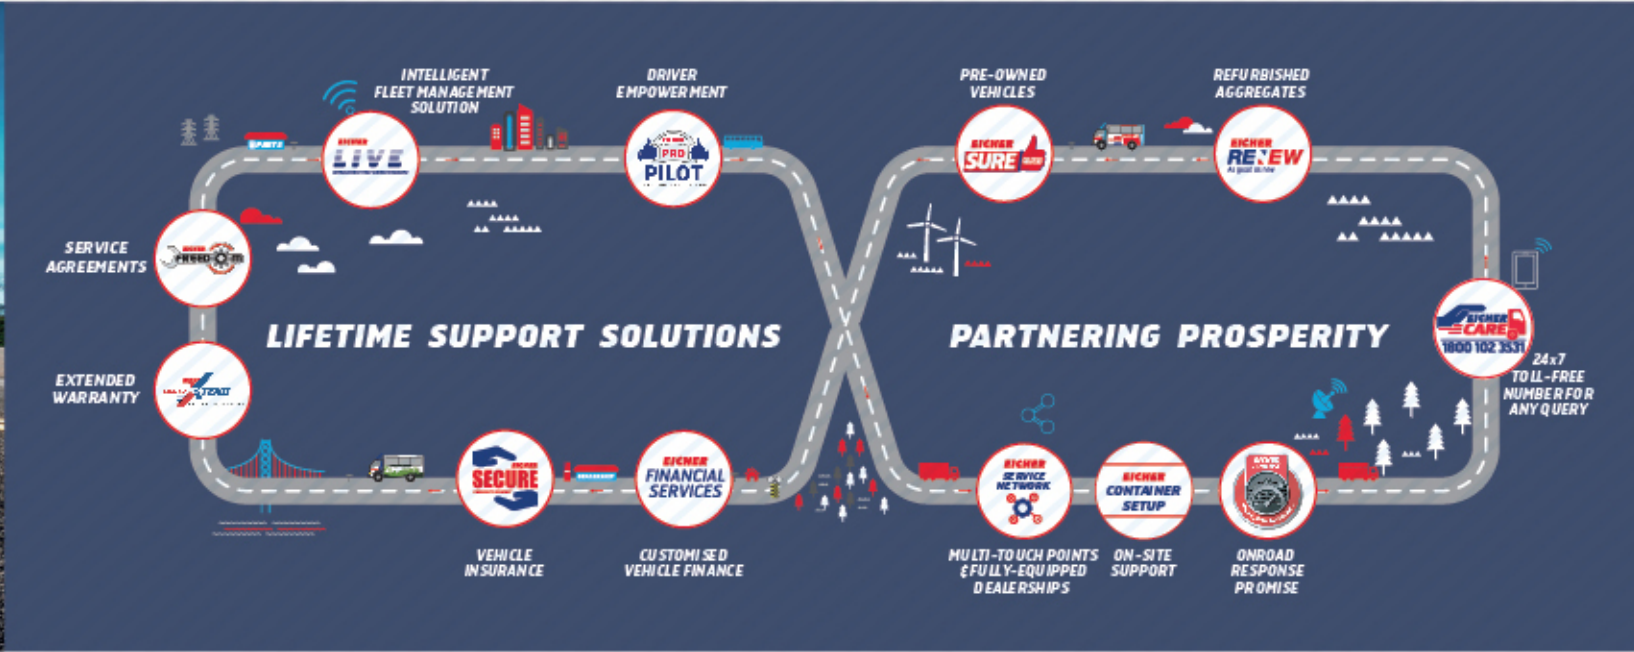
INTELLIGENT FLEET MANAGEMENT SOLUTION

DRIVER EMPOWERMENT

PRE-OWNED VEHICLES

REFURBISHED AGGREGATES

EICHER LIVE

PRO PILOT

EICHER SURE

EICHER RENEW

SERVICE AGREEMENTS

EICHER FREEDOM

EXTENDED WARRANTY

XTEND

LIFETIME SUPPORT SOLUTIONS

PARTNERING PROSPERITY

EICHER CARE 1800 102 3531

24x7 TOLL-FREE NUMBER FOR ANY QUERY

EICHER SECURE

EICHER FINANCIAL SERVICES

EICHER SERVICE NETWORK

EICHER CONTAINER SETUP

VEHICLE INSURANCE

CUSTOMISED VEHICLE FINANCE

MULTI-TOUCH POINTS & FULLY-EQUIPPED DEALERSHIPS

ON-SITE SUPPORT

ONROAD RESPONSE PROMISE